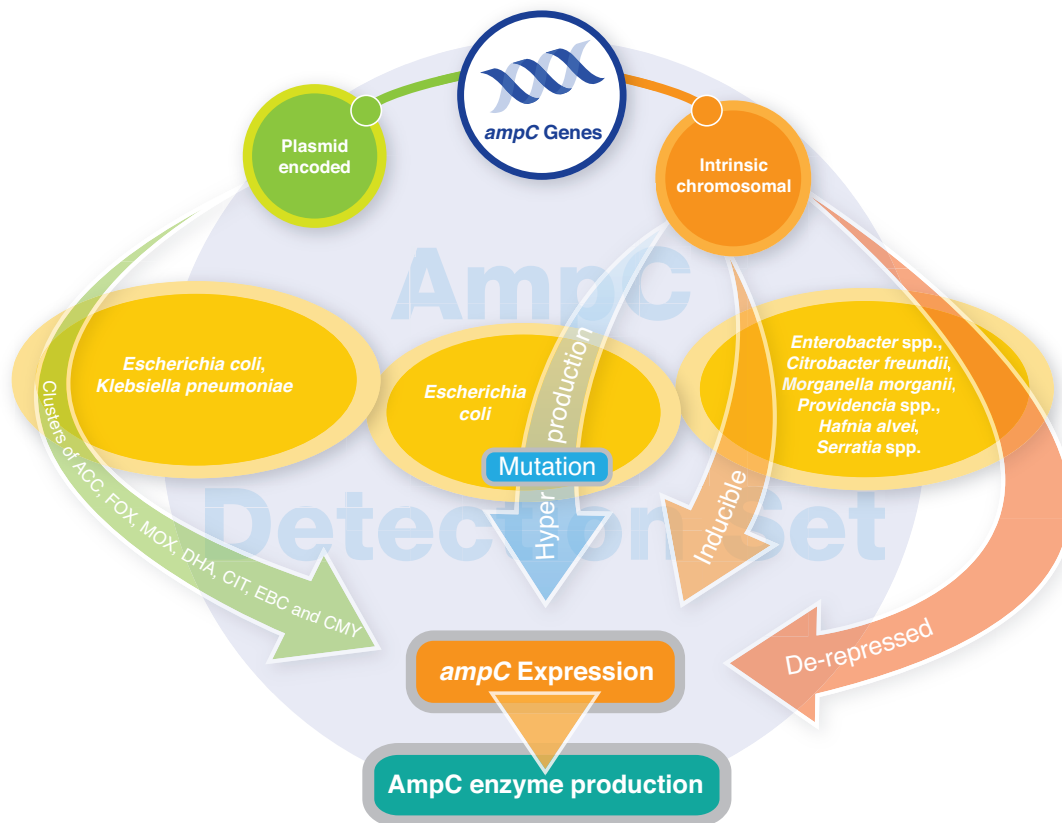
ampC Genes

Plasmid encoded

Intrinsic chromosomal

AmpC Detection Set

Escherichia coli, Klebsiella pneumoniae

Escherichia coli

Enterobacter spp., Citrobacter freundii, Morganella morganii, Providencia spp., Hafnia alvei, Serratia spp.

Clusters of ACC, FOX, MOX, DHA, CIT, EBC and CMY

Hyper production

Mutation

Inducible

De-repressed

ampC Expression

AmpC enzyme production